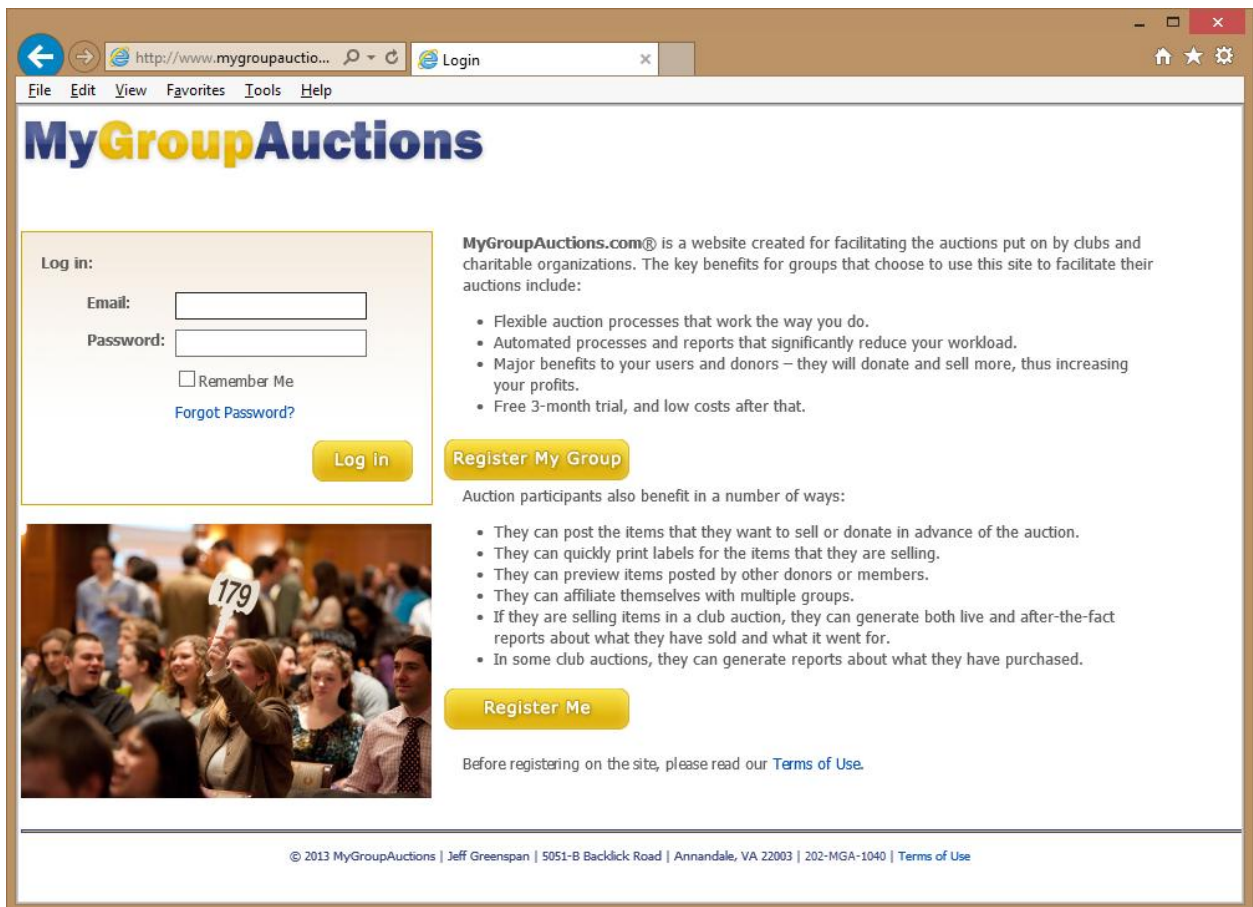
http://www.mygroupauctio...

Login

File Edit View Favorites Tools Help

MyGroupAuctions

Log in:

Email:

Password:

Remember Me

Forgot Password?

Log in

179

MyGroupAuctions.com® is a website created for facilitating the auctions put on by clubs and charitable organizations. The key benefits for groups that choose to use this site to facilitate their auctions include:

- Flexible auction processes that work the way you do.
- Automated processes and reports that significantly reduce your workload.
- Major benefits to your users and donors – they will donate and sell more, thus increasing your profits.
- Free 3-month trial, and low costs after that.

Register My Group

Auction participants also benefit in a number of ways:

- They can post the items that they want to sell or donate in advance of the auction.
- They can quickly print labels for the items that they are selling.
- They can preview items posted by other donors or members.
- They can affiliate themselves with multiple groups.
- If they are selling items in a club auction, they can generate both live and after-the-fact reports about what they have sold and what it went for.
- In some club auctions, they can generate reports about what they have purchased.

Register Me

Before registering on the site, please read our Terms of Use.

© 2013 MyGroupAuctions | Jeff Greenspan | 5051-B Backlick Road | Annandale, VA 22003 | 202-MGA-1040 | Terms of Use